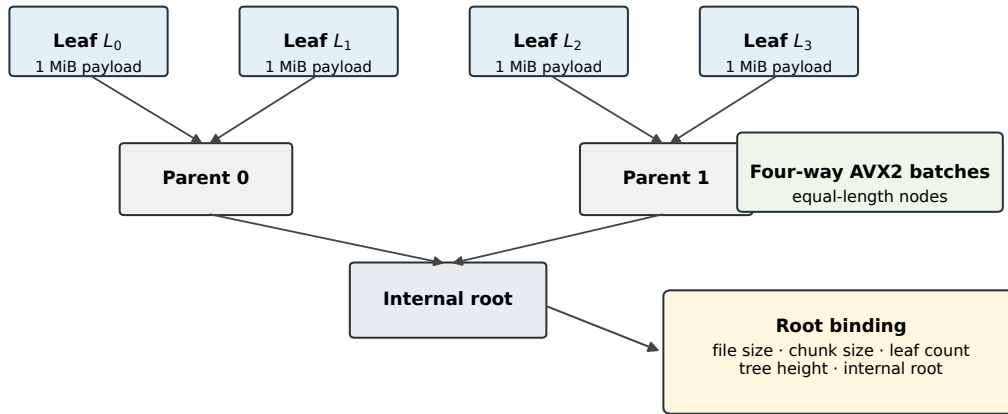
**Leaf** $L_0$
1 MiB payload

**Leaf** $L_1$
1 MiB payload

**Leaf** $L_2$
1 MiB payload

**Leaf** $L_3$
1 MiB payload

**Parent 0**

**Parent 1**

**Four-way AVX2 batches**
equal-length nodes

**Internal root**

**Root binding**
file size · chunk size · leaf count
tree height · internal root